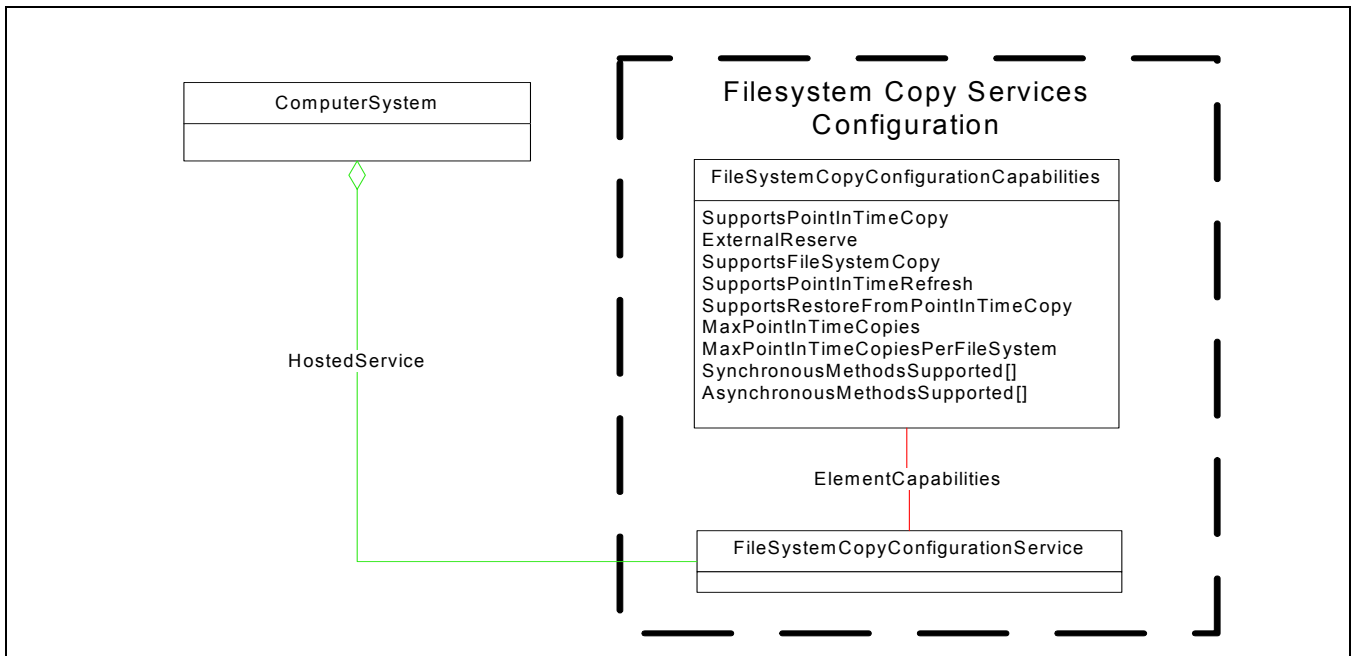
ComputerSystem

HostedService

Filesystem Copy Services Configuration

FileSystemCopyConfigurationCapabilities

SupportsPointInTimeCopy
ExternalReserve
SupportsFileSystemCopy
SupportsPointInTimeRefresh
SupportsRestoreFromPointInTimeCopy
MaxPointInTimeCopies
MaxPointInTimeCopiesPerFileSystem
SynchronousMethodsSupported[]
AsynchronousMethodsSupported[]

ElementCapabilities

FileSystemCopyConfigurationService